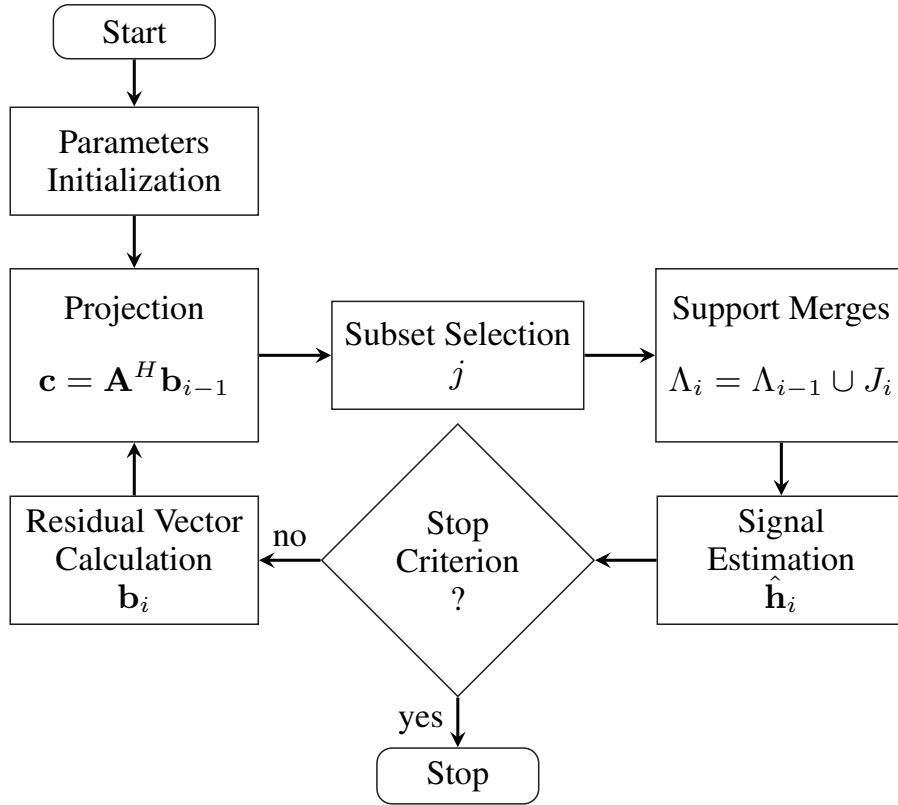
Start

Parameters Initialization

Projection
$\mathbf{c} = \mathbf{A}^H \mathbf{b}_{i-1}$

Subset Selection
$j$

Support Merges
$\Lambda_i = \Lambda_{i-1} \cup J_i$

Signal Estimation
$\hat{\mathbf{h}}_i$

Stop Criterion ?

no

Residual Vector Calculation
$\mathbf{b}_i$

yes

Stop